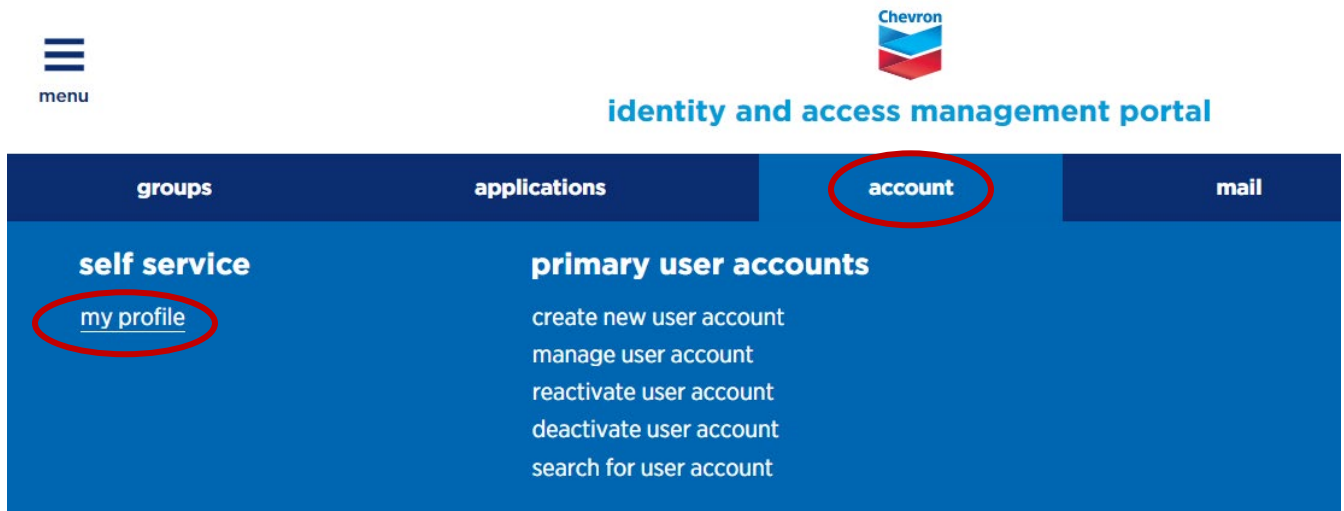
menu

Chevron

identity and access management portal

groups applications account mail

self service

my profile

primary user accounts

create new user account
manage user account
reactivate user account
deactivate user account
search for user account